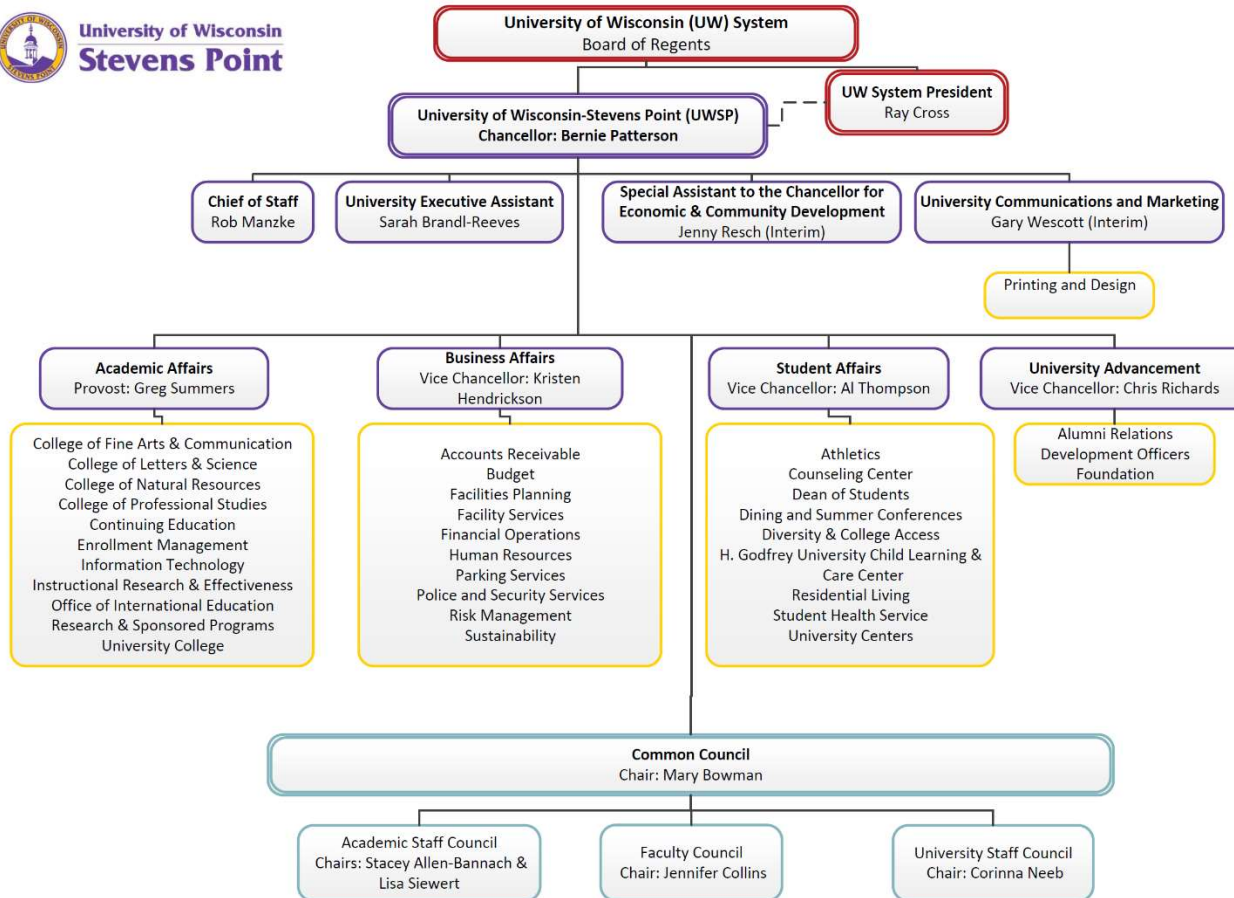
University of Wisconsin
Stevens Point

University of Wisconsin (UW) System
Board of Regents

University of Wisconsin-Stevens Point (UWSP)
Chancellor: Bernie Patterson

UW System President
Ray Cross

Chief of Staff
Rob Manzke

University Executive Assistant
Sarah Brandl-Reeves

Special Assistant to the Chancellor for Economic & Community Development
Jenny Resch (Interim)

University Communications and Marketing
Gary Wescott (Interim)

Printing and Design

Academic Affairs
Provost: Greg Summers

College of Fine Arts & Communication
College of Letters & Science
College of Natural Resources
College of Professional Studies
Continuing Education
Enrollment Management
Information Technology
Instructional Research & Effectiveness
Office of International Education
Research & Sponsored Programs
University College

Business Affairs
Vice Chancellor: Kristen Hendrickson

Accounts Receivable
Budget
Facilities Planning
Facility Services
Financial Operations
Human Resources
Parking Services
Police and Security Services
Risk Management
Sustainability

Student Affairs
Vice Chancellor: Al Thompson

Athletics
Counseling Center
Dean of Students
Dining and Summer Conferences
Diversity & College Access
H. Godfrey University Child Learning & Care Center
Residential Living
Student Health Service
University Centers

University Advancement
Vice Chancellor: Chris Richards

Alumni Relations
Development Officers
Foundation

Common Council
Chair: Mary Bowman

Academic Staff Council
Chairs: Stacey Allen-Bannach & Lisa Siewert

Faculty Council
Chair: Jennifer Collins

University Staff Council
Chair: Corinna Neeb